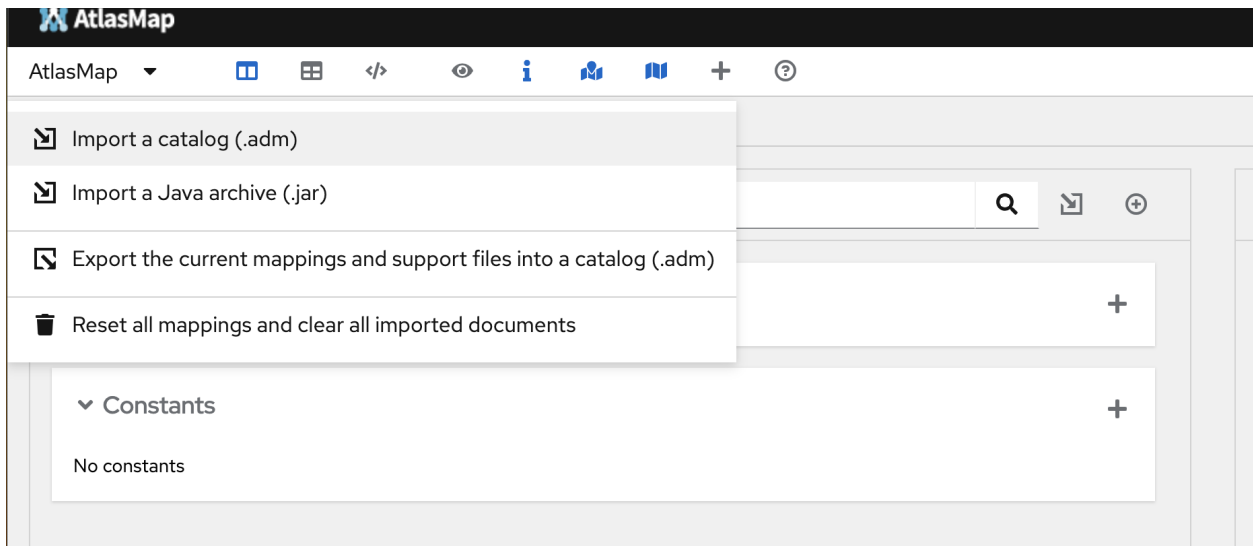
AtlasMap

AtlasMap

Import a catalog (.adm)

Import a Java archive (.jar)

Export the current mappings and support files into a catalog (.adm)

Reset all mappings and clear all imported documents

Constants

No constants